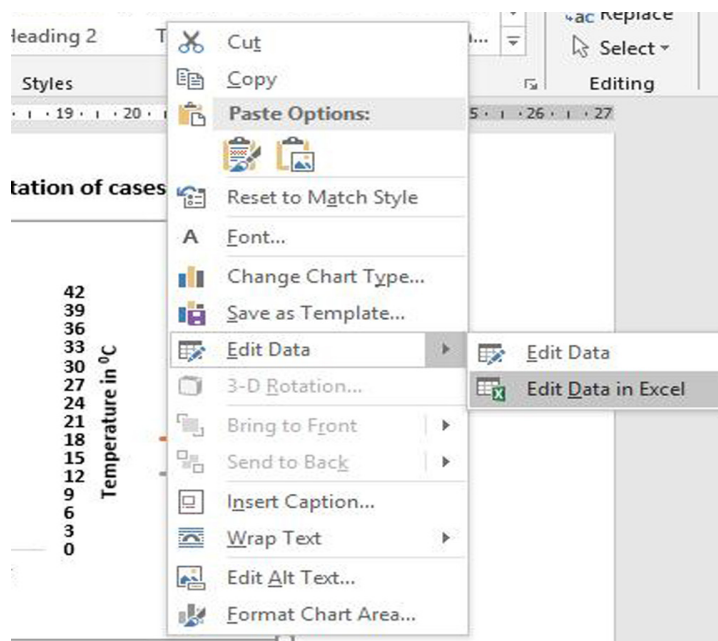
Heading 2 T ... Replace
Select
Styles Editing
19 · 20 · 25 · 26 · 27

tation of cases

Cut
Copy
Paste Options:
Reset to Match Style
Font...
Change Chart Type...
Save as Template...
Edit Data
3-D Rotation...
Bring to Front
Send to Back
Insert Caption...
Wrap Text
Edit Alt Text...
Format Chart Area...

Edit Data
Edit Data in Excel

Temperature in $^0C$
42
39
36
33
30
27
24
21
18
15
12
9
6
3
0